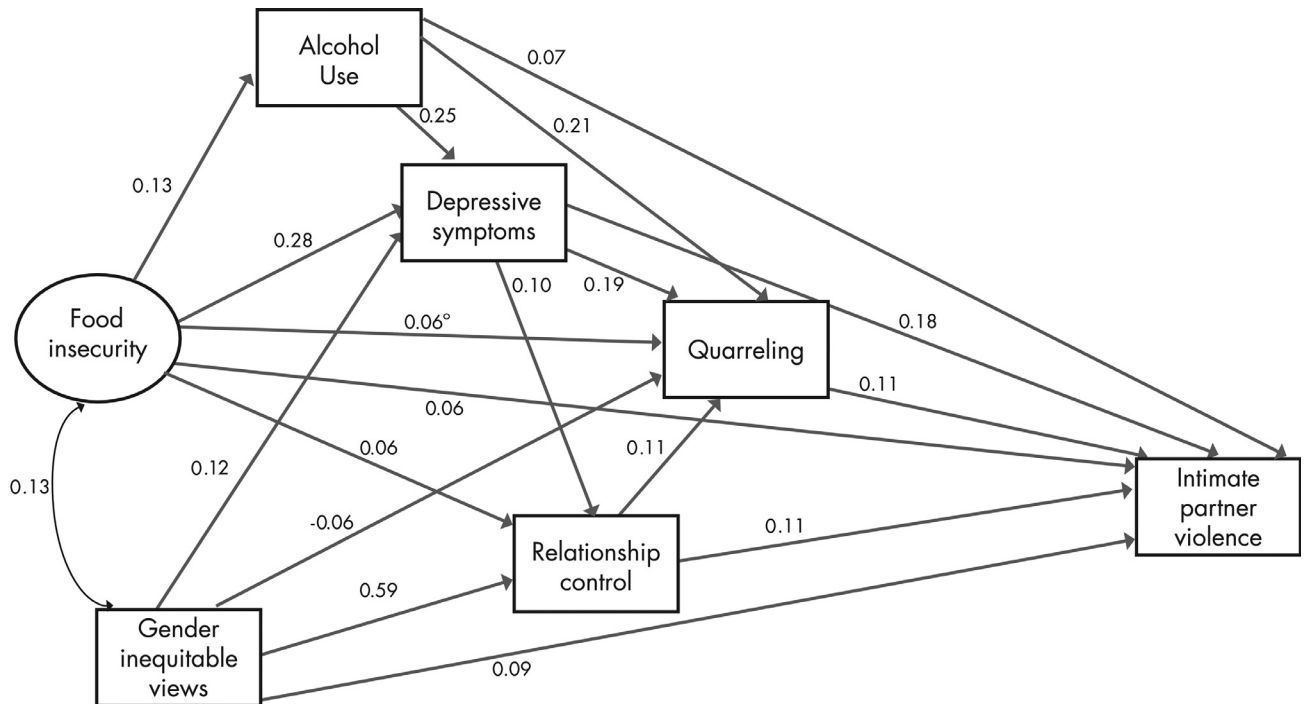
Alcohol Use

0.07

0.25

0.21

0.13

Depressive symptoms

0.28

0.10

0.19

Food insecurity

0.06°

0.18

Quarreling

0.11

0.06

0.13

0.12

0.06

0.11

Intimate partner violence

-0.06

0.11

Relationship control

0.59

Gender inequitable views

0.09